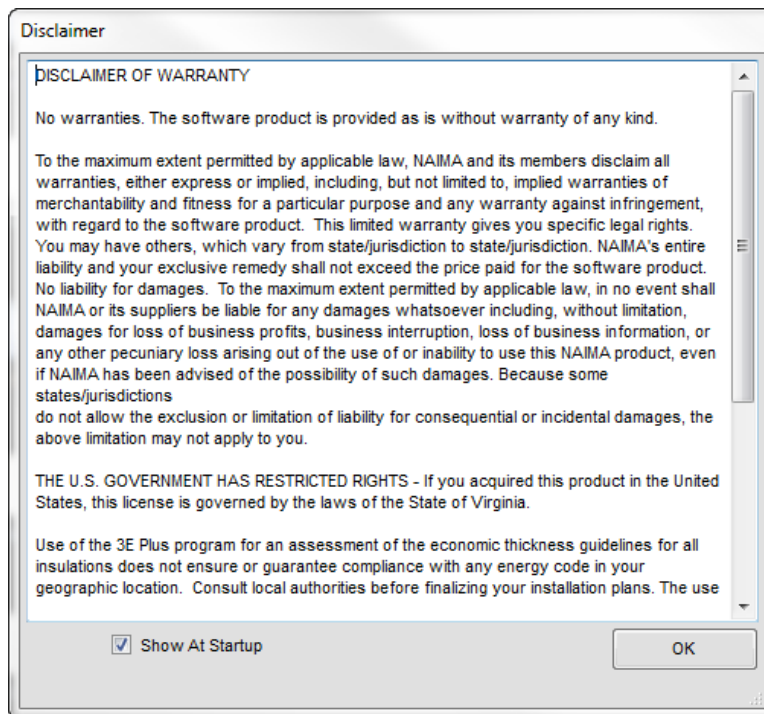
Disclaimer

DISCLAIMER OF WARRANTY

No warranties. The software product is provided as is without warranty of any kind.

To the maximum extent permitted by applicable law, NAIMA and its members disclaim all warranties, either express or implied, including, but not limited to, implied warranties of merchantability and fitness for a particular purpose and any warranty against infringement, with regard to the software product. This limited warranty gives you specific legal rights. You may have others, which vary from state/jurisdiction to state/jurisdiction. NAIMA's entire liability and your exclusive remedy shall not exceed the price paid for the software product. No liability for damages. To the maximum extent permitted by applicable law, in no event shall NAIMA or its suppliers be liable for any damages whatsoever including, without limitation, damages for loss of business profits, business interruption, loss of business information, or any other pecuniary loss arising out of the use of or inability to use this NAIMA product, even if NAIMA has been advised of the possibility of such damages. Because some states/jurisdictions
do not allow the exclusion or limitation of liability for consequential or incidental damages, the above limitation may not apply to you.

THE U.S. GOVERNMENT HAS RESTRICTED RIGHTS - If you acquired this product in the United States, this license is governed by the laws of the State of Virginia.

Use of the 3E Plus program for an assessment of the economic thickness guidelines for all insulations does not ensure or guarantee compliance with any energy code in your geographic location. Consult local authorities before finalizing your installation plans. The use

Show At Startup

OK